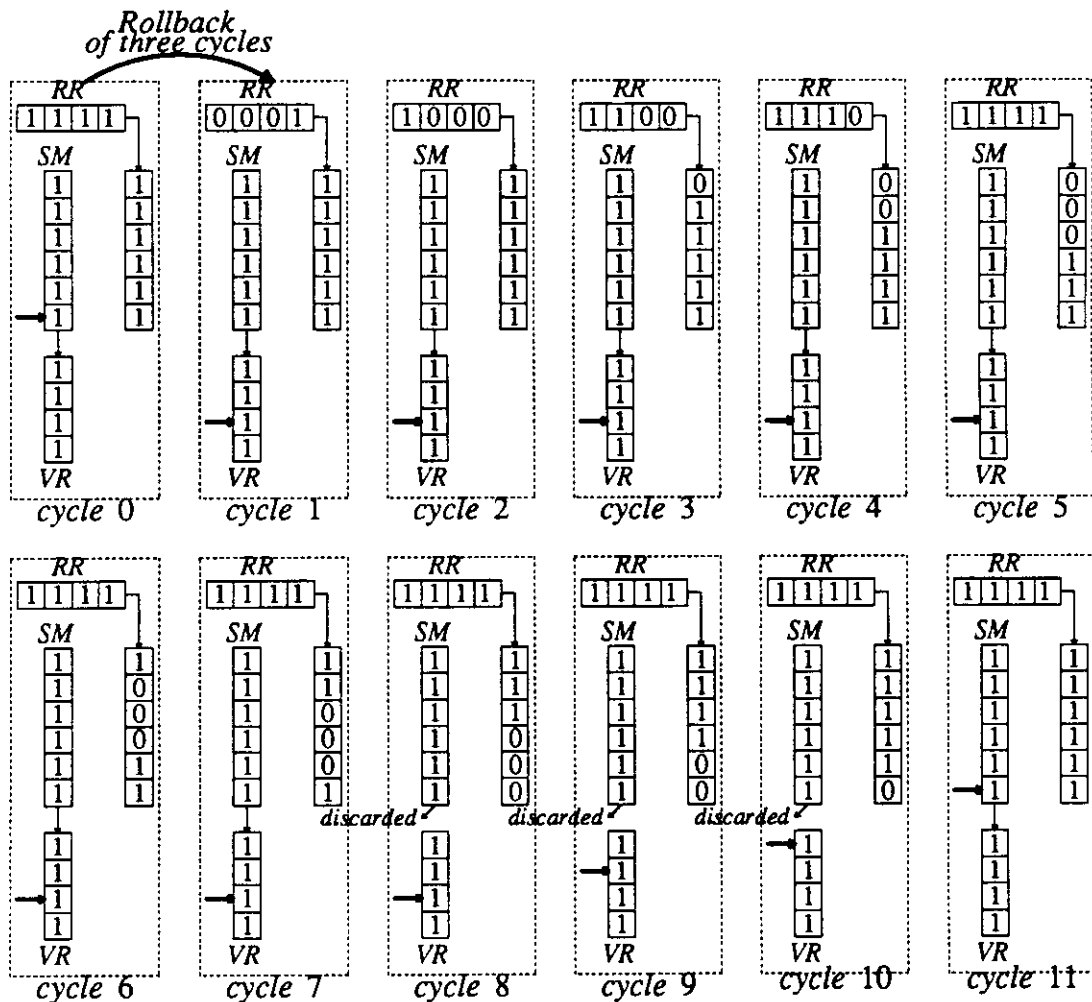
Rollback of three cycles

RR
1 1 1 1
SM
1 1 1 1 1 1
1 1 1 1 1
1 1 1 1
VR
cycle 0

RR
0 0 0 1
SM
1 1 1 1 1 1
1 1 1 1 1
1 1 1 1
VR
cycle 1

RR
1 0 0 0
SM
1 1 1 1 1 1
1 1 1 1 1
1 1 1 1
VR
cycle 2

RR
1 1 0 0
SM
1 1 1 1 1 1
0 1 1 1 1
1 1 1 1
VR
cycle 3

RR
1 1 1 0
SM
1 1 1 1 1 1
0 0 1 1 1
1 1 1 1
VR
cycle 4

RR
1 1 1 1
SM
1 1 1 1 1 1
0 0 0 1 1
1 1 1 1
VR
cycle 5

RR
1 1 1 1
SM
1 1 1 1 1 1
1 0 0 0 1 1
1 1 1 1
VR
cycle 6

RR
1 1 1 1
SM
1 1 1 1 1 1
1 1 0 0 0 1
1 1 1 1
VR
cycle 7

RR
1 1 1 1
SM
1 1 1 1 1 1
1 1 1 0 0 0
discarded
1 1 1 1
VR
cycle 8

RR
1 1 1 1
SM
1 1 1 1 1 1
1 1 1 1 0 0
discarded
1 1 1 1
VR
cycle 9

RR
1 1 1 1
SM
1 1 1 1 1 1
1 1 1 1 1 0
discarded
1 1 1 1
VR
cycle 10

RR
1 1 1 1
SM
1 1 1 1 1 1
1 1 1 1 1
1 1 1 1
VR
cycle 11